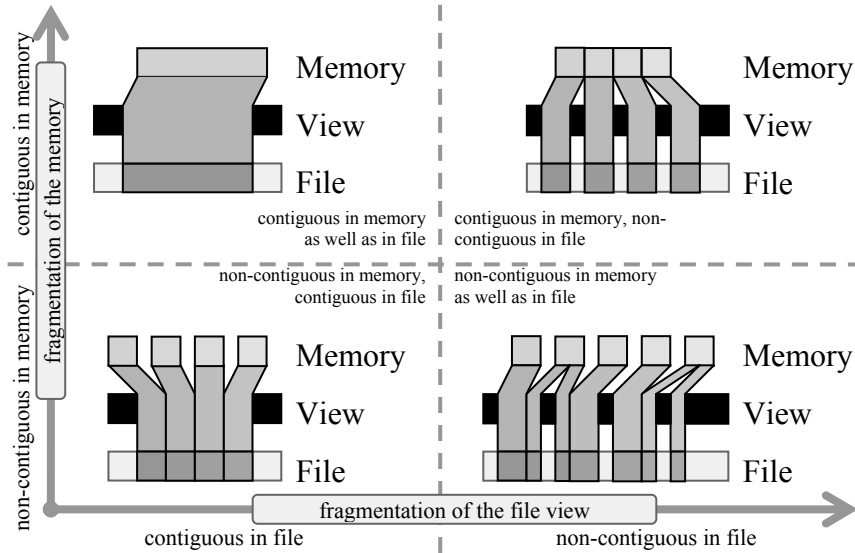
contiguous in memory

fragmentation of the memory

non-contiguous in memory

Memory

View

File

contiguous in memory as well as in file

Memory

View

File

contiguous in memory, non-contiguous in file

non-contiguous in memory, contiguous in file

non-contiguous in memory as well as in file

Memory

View

File

Memory

View

File

fragmentation of the file view

contiguous in file

non-contiguous in file